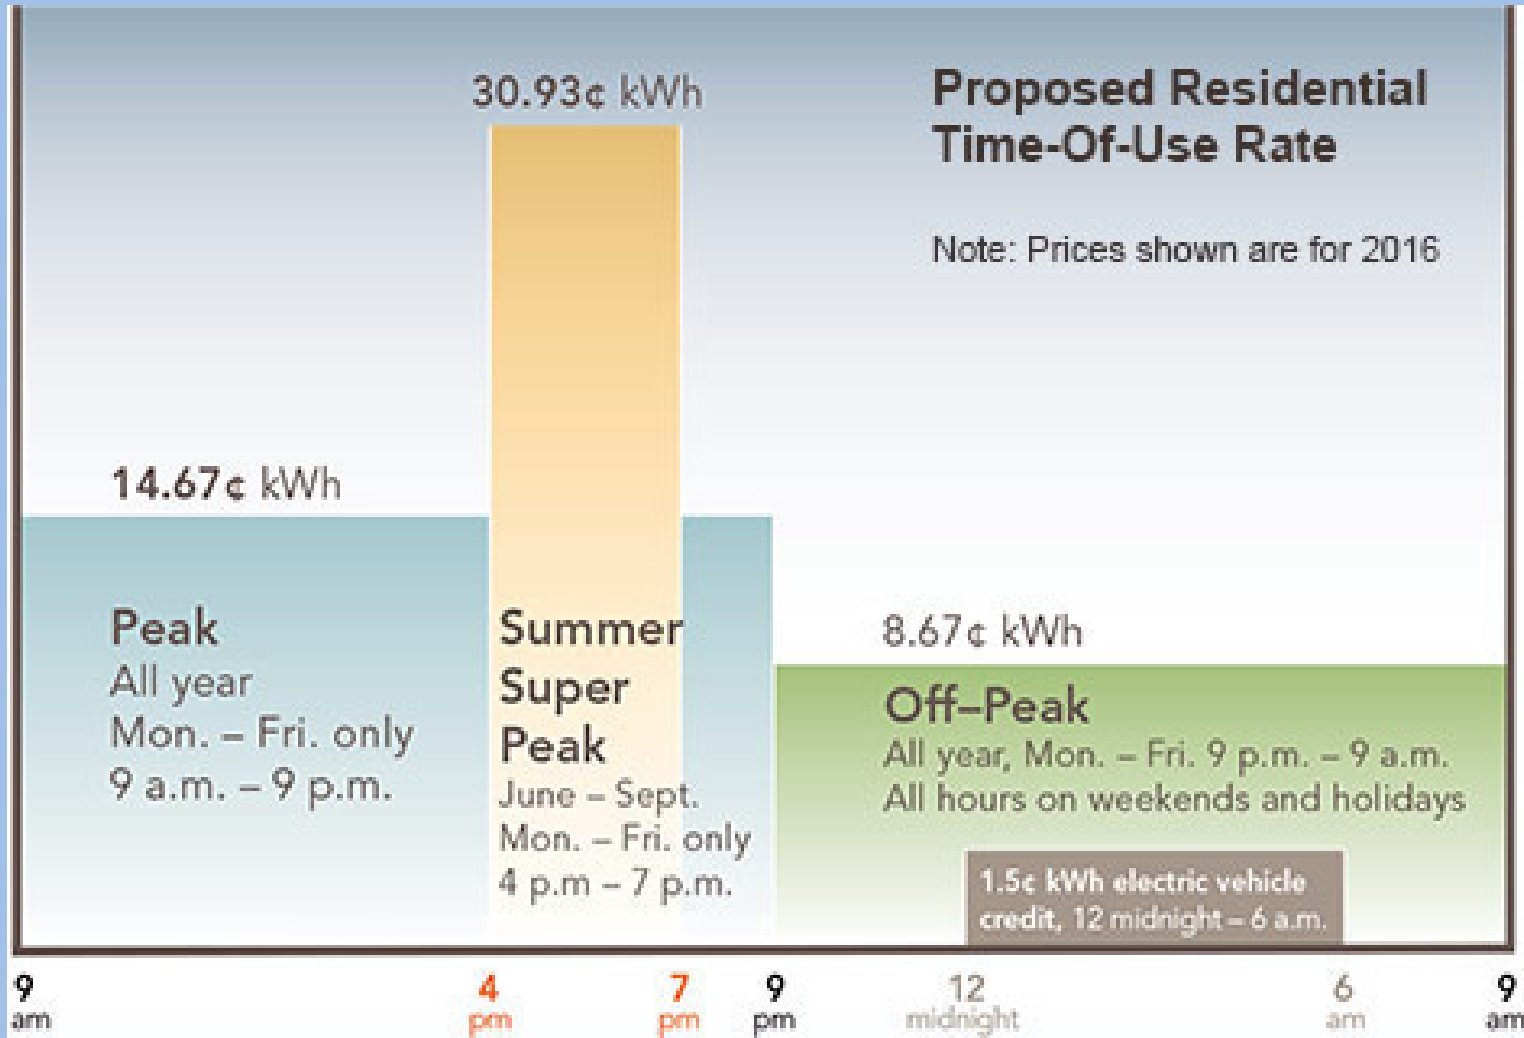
30.93¢ kWh

Proposed Residential Time-Of-Use Rate

Note: Prices shown are for 2016

14.67¢ kWh

Peak
All year
Mon. – Fri. only
9 a.m. – 9 p.m.

Summer Super Peak
June – Sept.
Mon. – Fri. only
4 p.m – 7 p.m.

8.67¢ kWh

Off–Peak
All year, Mon. – Fri. 9 p.m. – 9 a.m.
All hours on weekends and holidays

1.5¢ kWh electric vehicle credit, 12 midnight – 6 a.m.

9 am
4 pm
7 pm
9 pm
12 midnight
6 am
9 am